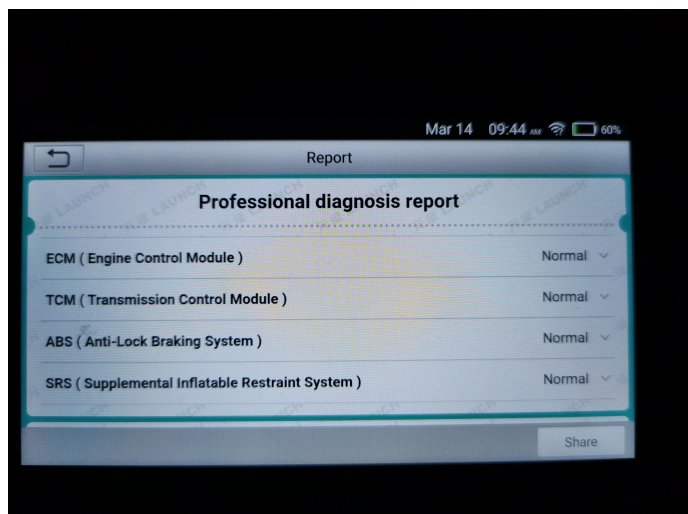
Mar 14 09:44 AM 60%

Report

Professional diagnosis report

ECM ( Engine Control Module ) Normal

TCM ( Transmission Control Module ) Normal

ABS ( Anti-Lock Braking System ) Normal

SRS ( Supplemental Inflatable Restraint System ) Normal

Share

LAUNCH